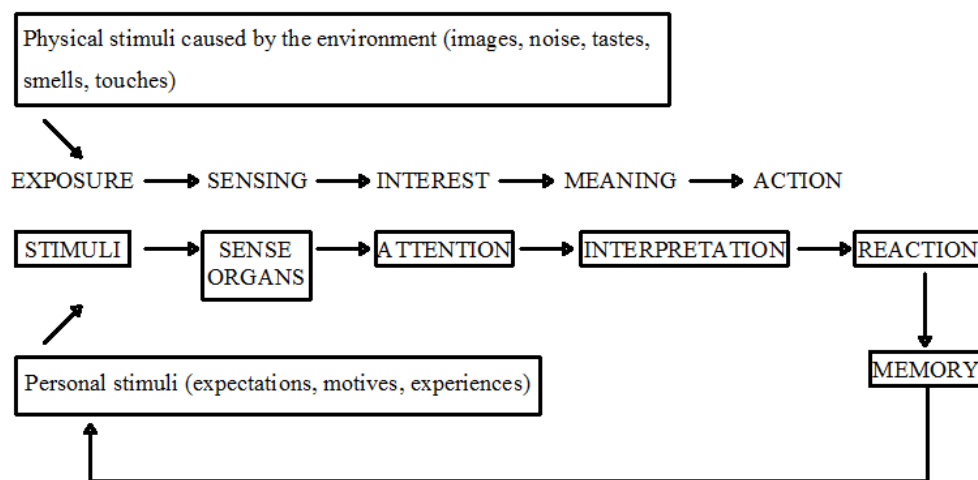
Physical stimuli caused by the environment (images, noise, tastes, smells, touches)

EXPOSURE → SENSING → INTEREST → MEANING → ACTION

STIMULI → SENSE ORGANS → ATTENTION → INTERPRETATION → REACTION

MEMORY

Personal stimuli (expectations, motives, experiences)